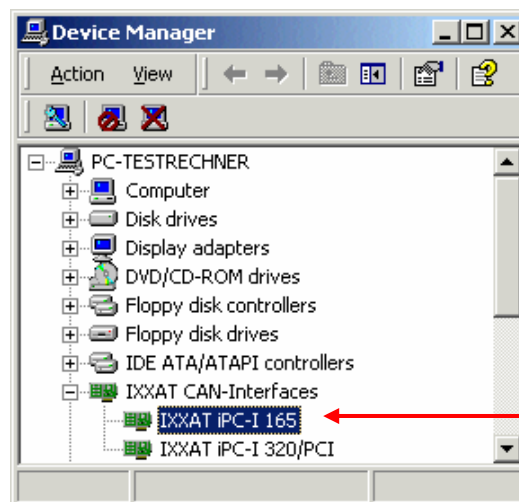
Device Manager

Action View

PC-TESTRECHNER
Computer
Disk drives
Display adapters
DVD/CD-ROM drives
Floppy disk controllers
Floppy disk drives
IDE ATA/ATAPI controllers
IXXAT CAN-Interfaces
IXXAT iPC-I 165
IXXAT iPC-I 320/PCI